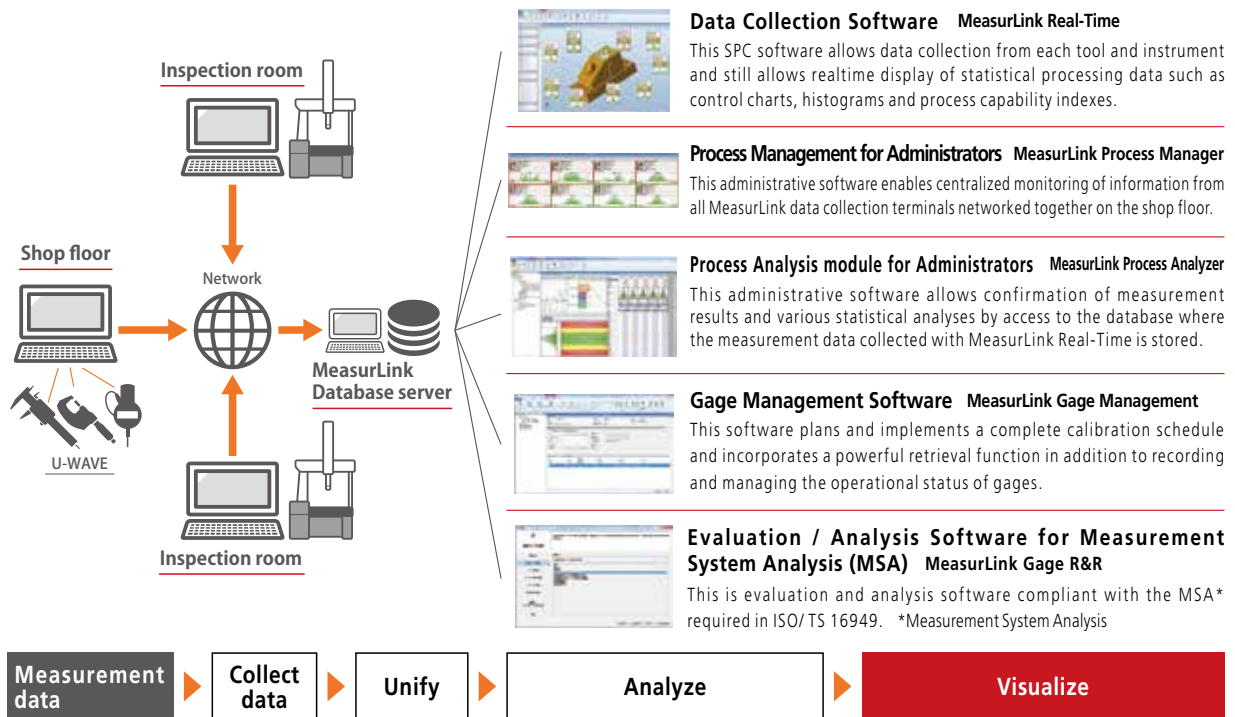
Inspection room

Shop floor

Network

MeasurLink Database server

U-WAVE

Inspection room

Data Collection Software MeasurLink Real-Time

This SPC software allows data collection from each tool and instrument and still allows realtime display of statistical processing data such as control charts, histograms and process capability indexes.

Process Management for Administrators MeasurLink Process Manager

This administrative software enables centralized monitoring of information from all MeasurLink data collection terminals networked together on the shop floor.

Process Analysis module for Administrators MeasurLink Process Analyzer

This administrative software allows confirmation of measurement results and various statistical analyses by access to the database where the measurement data collected with MeasurLink Real-Time is stored.

Gage Management Software MeasurLink Gage Management

This software plans and implements a complete calibration schedule and incorporates a powerful retrieval function in addition to recording and managing the operational status of gages.

Evaluation / Analysis Software for Measurement System Analysis (MSA) MeasurLink Gage R&R

This is evaluation and analysis software compliant with the MSA* required in ISO/ TS 16949. *Measurement System Analysis

Measurement data

Collect data

Unify

Analyze

Visualize